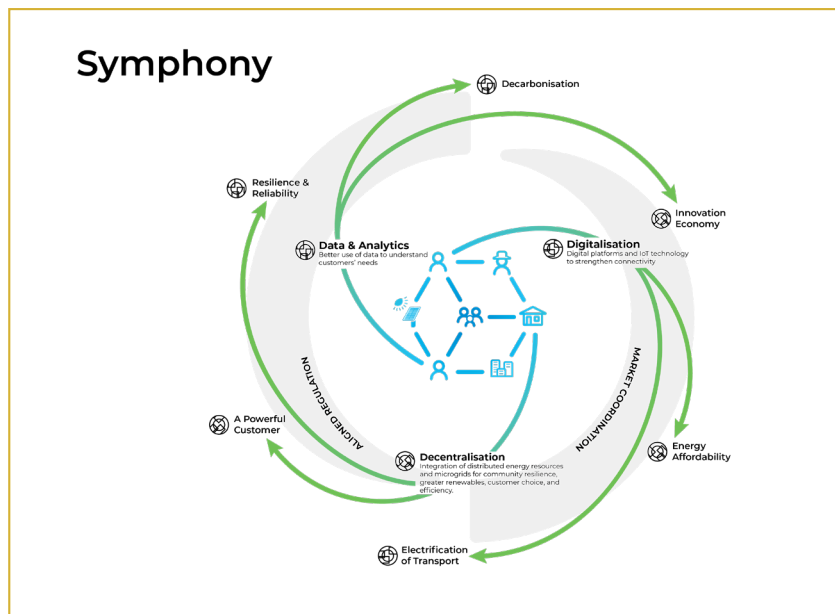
Symphony

Decarbonisation

Resilience & Reliability

Innovation Economy

Data & Analytics
Better use of data to understand customers' needs

Digitalisation
Digital platforms and IoT technology to strengthen connectivity

ALIGNED REGULATION

MARKET COORDINATION

A Powerful Customer

Energy Affordability

Decentralisation
Integration of distributed energy resources and microgrids for community resilience, greater renewables, customer choice, and efficiency.

Electrification of Transport